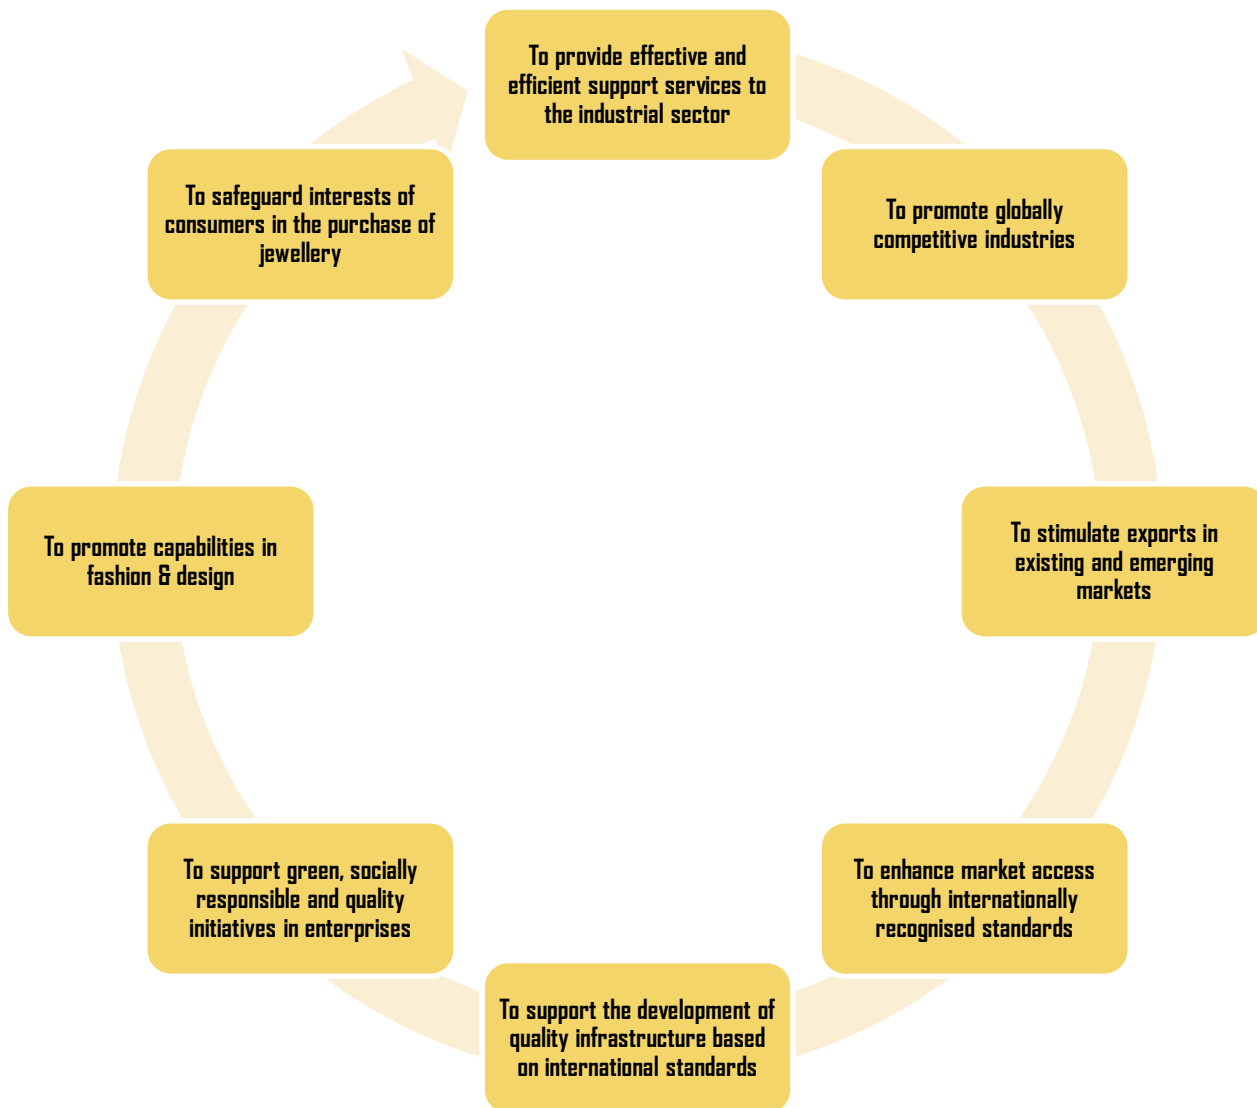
To provide effective and efficient support services to the industrial sector

To promote globally competitive industries

To stimulate exports in existing and emerging markets

To enhance market access through internationally recognised standards

To support the development of quality infrastructure based on international standards

To support green, socially responsible and quality initiatives in enterprises

To promote capabilities in fashion & design

To safeguard interests of consumers in the purchase of jewellery